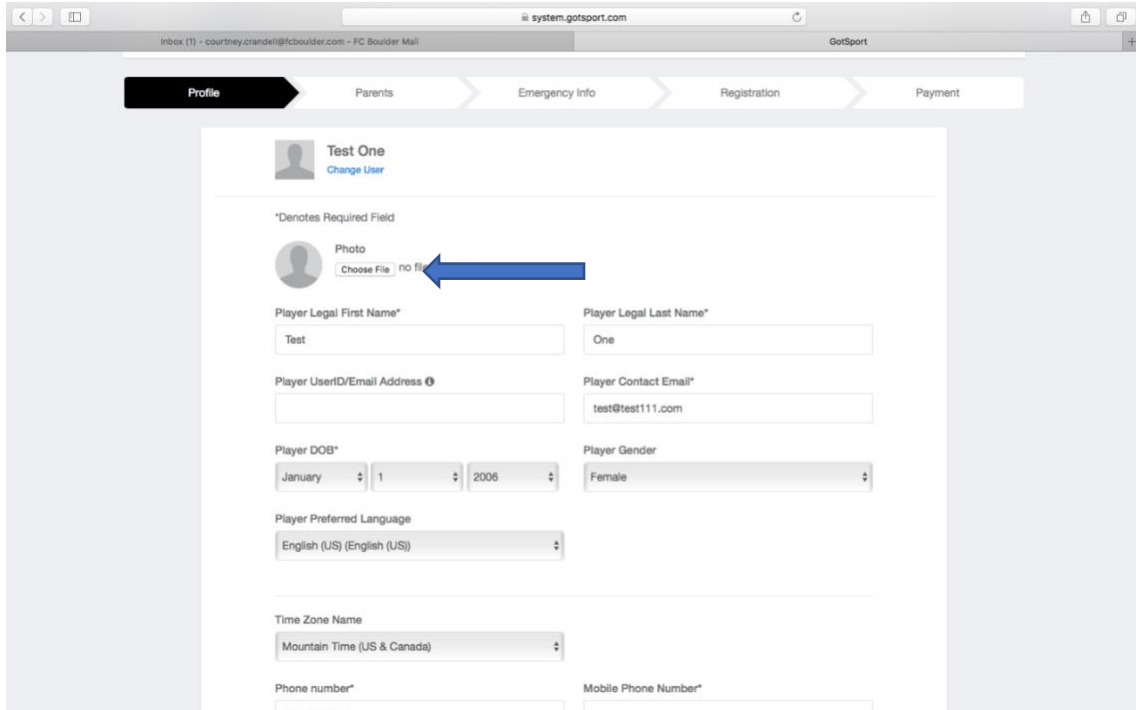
system.gotsport.com

Inbox (1) - courtney.crandell@fcboulder.com - FC Boulder Mail

GotSport

Profile

Parents

Emergency Info

Registration

Payment

Test One

Change User

*Denotes Required Field

Photo

Choose File no fil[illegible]

Player Legal First Name*

Test

Player Legal Last Name*

One

Player UserID/Email Address

Player Contact Email*

test@test111.com

Player DOB*

January

1

2006

Player Gender

Female

Player Preferred Language

English (US) (English (US))

Time Zone Name

Mountain Time (US & Canada)

Phone number*

Mobile Phone Number*